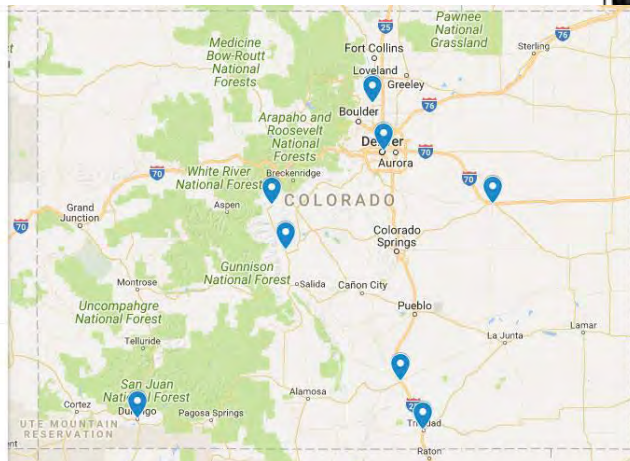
Pawnee National Grassland
Medicine Bow-Routt National Forests
Fort Collins
25
Sterling
76
Loveland
Greeley
Boulder
76
Arapaho and Roosevelt National Forests
Denver
Aurora
70
White River National Forest
Breckenridge
70
70
Grand Junction
Aspen
COLORADO
70
Colorado Springs
Montrose
Gunnison National Forest
Salida
Cañon City
Pueblo
Uncompahgre National Forest
La Junta
Lamar
Telluride
San Juan National Forest
Alamosa
Cortez
Durango
Pagosa Springs
25
UTE MOUNTAIN RESERVATION
Trinidad
Raton